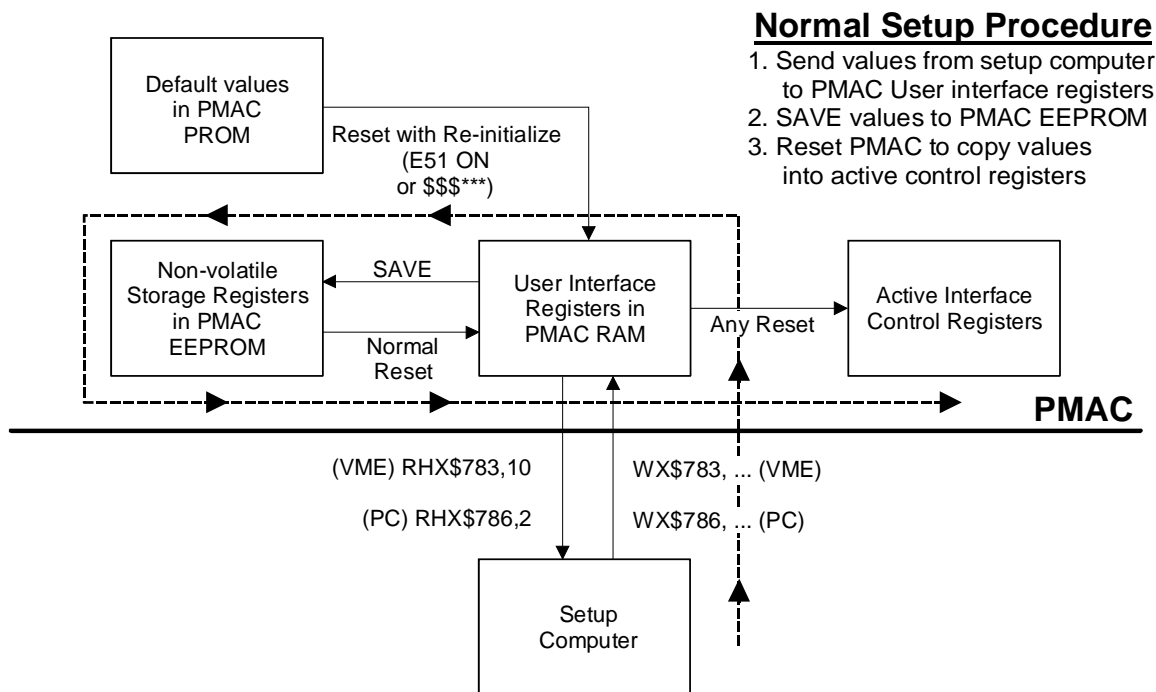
Normal Setup Procedure
1. Send values from setup computer to PMAC User interface registers
2. SAVE values to PMAC EEPROM
3. Reset PMAC to copy values into active control registers

Default values in PMAC PROM

Reset with Re-initialize (E51 ON or $$$***)

Non-volatile Storage Registers in PMAC EEPROM

SAVE

Normal Reset

User Interface Registers in PMAC RAM

Any Reset

Active Interface Control Registers

PMAC

(VME) RHX$783,10

(PC) RHX$786,2

WX$783, ... (VME)

WX$786, ... (PC)

Setup Computer